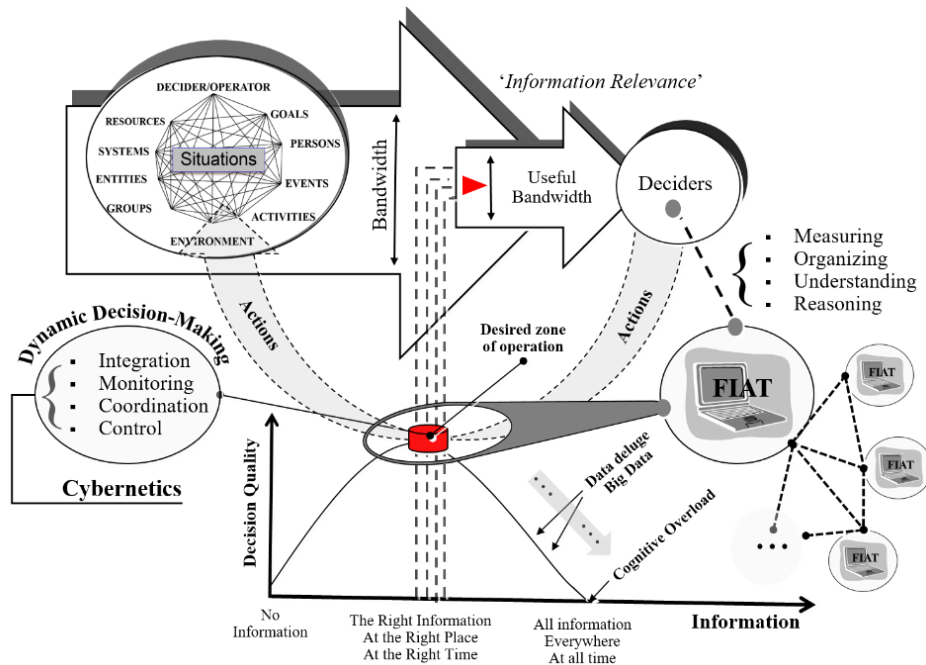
DECIDER/OPERATOR
GOALS
RESOURCES
PERSONS
SYSTEMS
Situations
ENTITIES
EVENTS
GROUPS
ACTIVITIES
ENVIRONMENT

'Information Relevance'

Bandwidth

Useful Bandwidth

Deciders

Measuring
Organizing
Understanding
Reasoning

Actions

Actions

Dynamic Decision-Making
Integration
Monitoring
Coordination
Control

Cybernetics

Desired zone of operation

FIAT

FIAT

FIAT

FIAT

Decision Quality

Data deluge
Big Data

Cognitive Overload

No Information

The Right Information
At the Right Place
At the Right Time

All information
Everywhere
At all time

Information